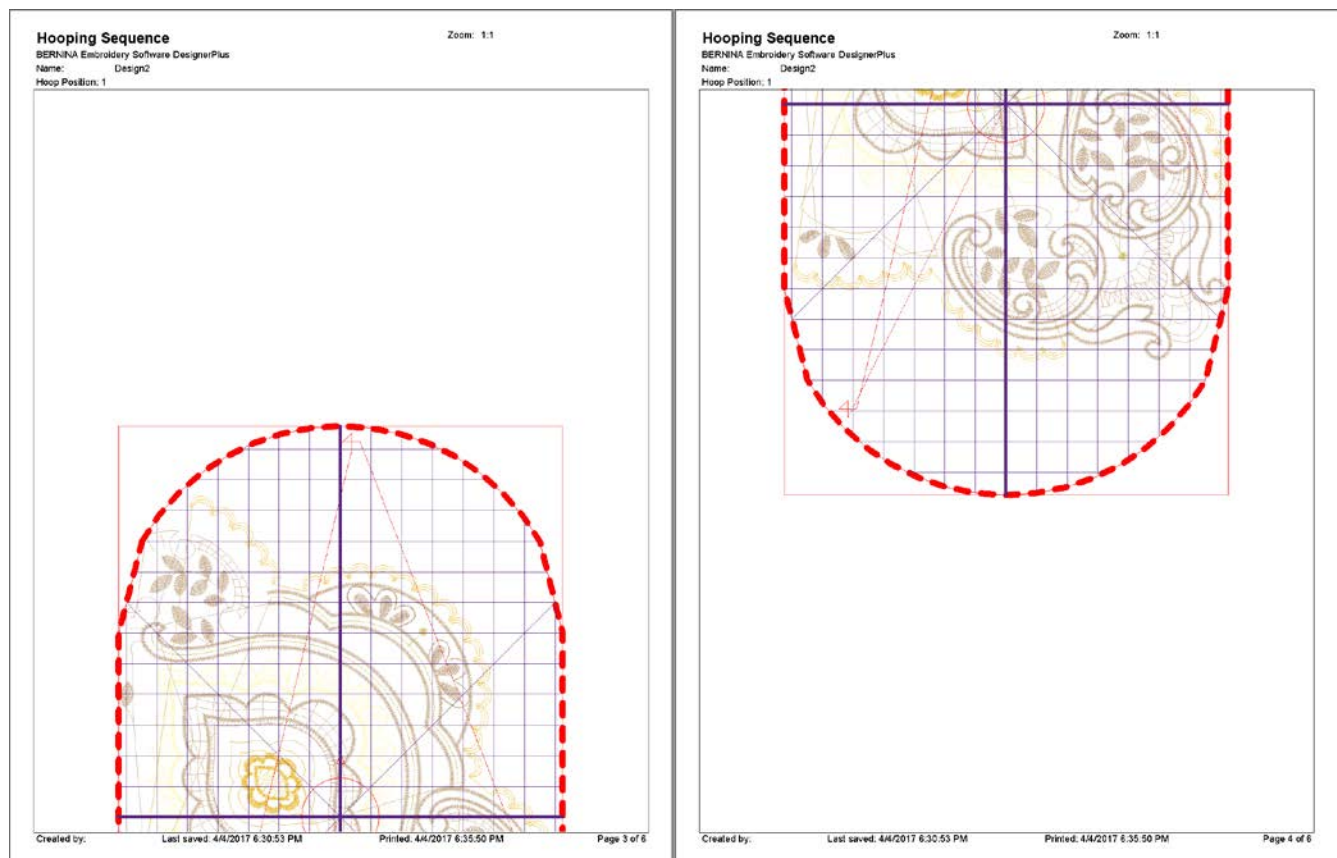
Hooping Sequence
Zoom: 1:1
BERNINA Embroidery Software DesignerPlus
Name: Design2
Hoop Position: 1

Created by:
Last saved: 4/4/2017 6:30:53 PM
Printed: 4/4/2017 6:35:50 PM
Page 3 of 6

Hooping Sequence
Zoom: 1:1
BERNINA Embroidery Software DesignerPlus
Name: Design2
Hoop Position: 1

Created by:
Last saved: 4/4/2017 6:30:53 PM
Printed: 4/4/2017 6:35:50 PM
Page 4 of 6